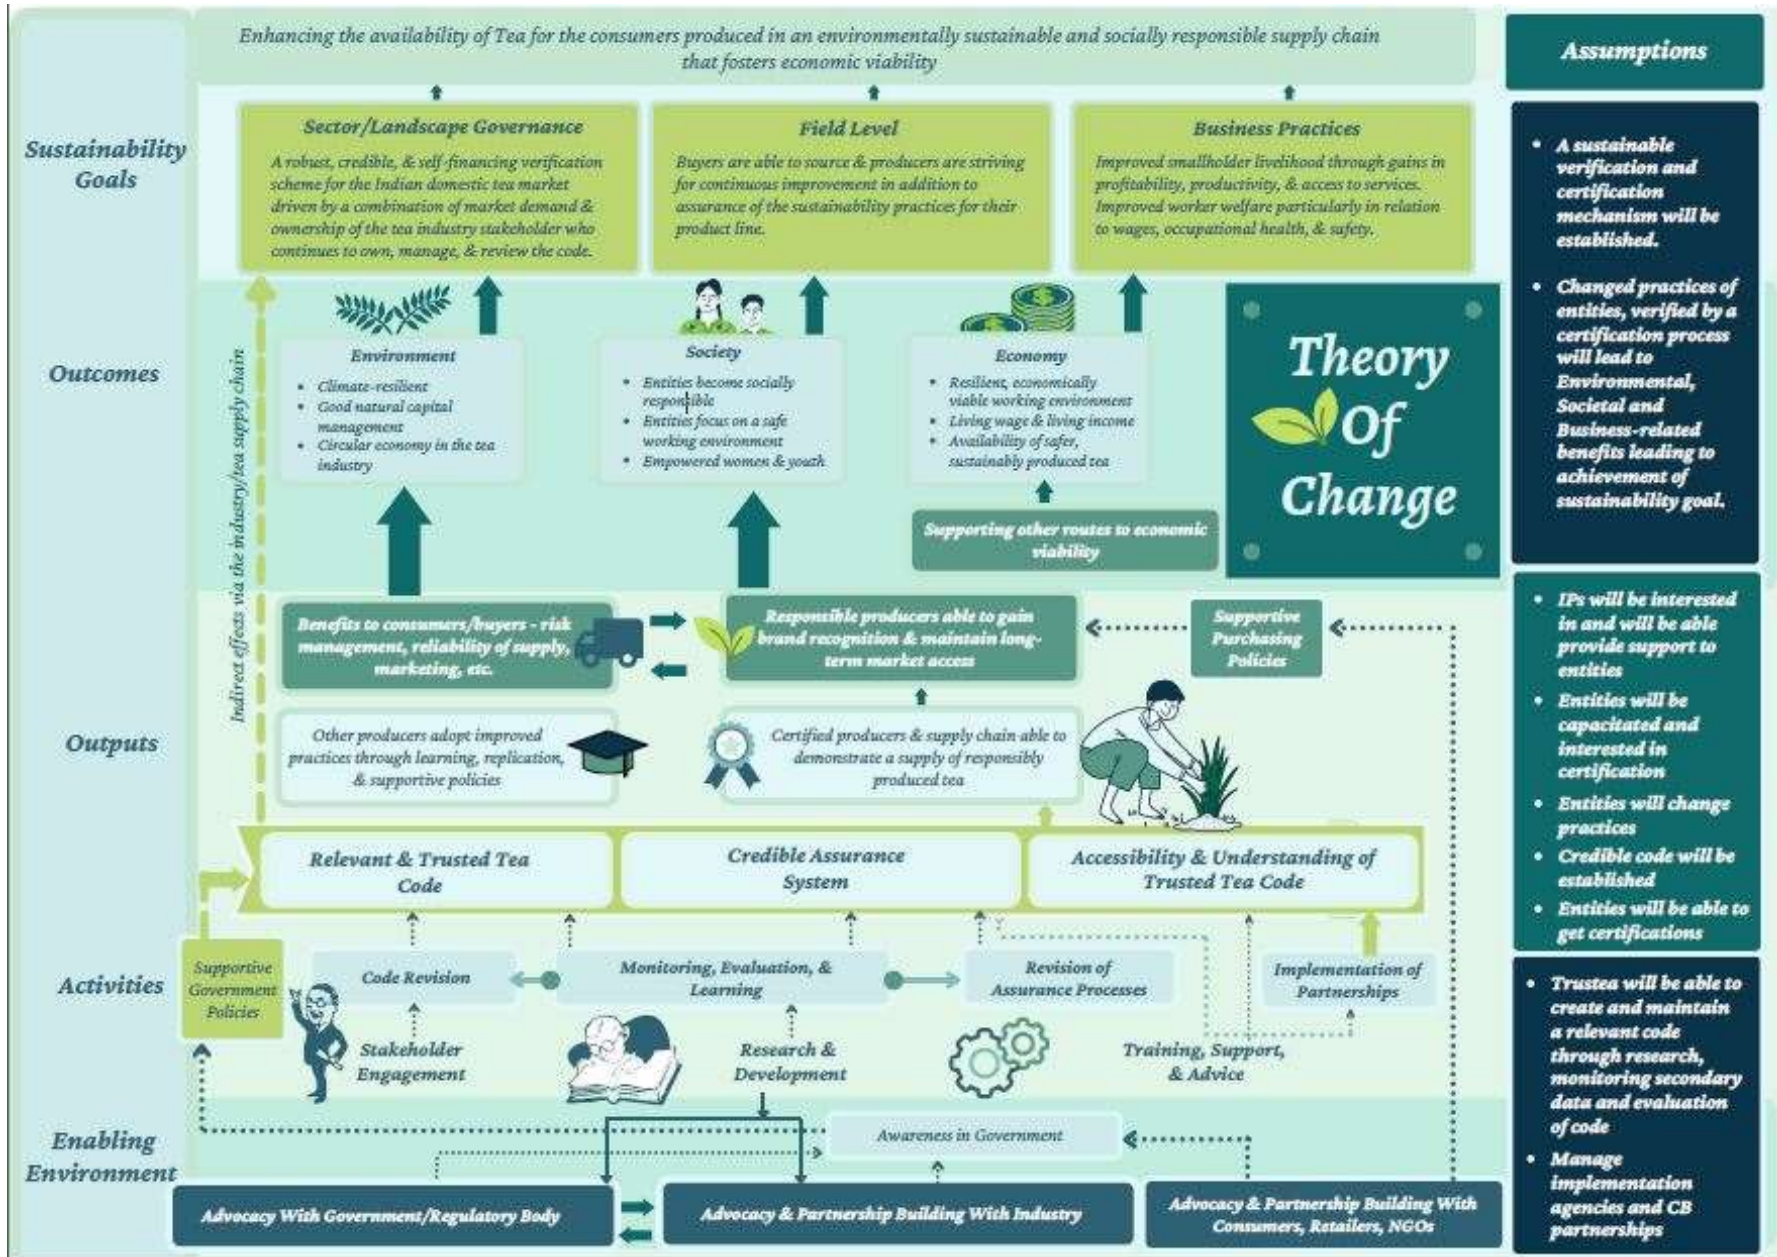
Enhancing the availability of Tea for the consumers produced in an environmentally sustainable and socially responsible supply chain that fosters economic viability

Assumptions

Sustainability Goals

Sector/Landscape Governance
A robust, credible, & self-financing verification scheme for the Indian domestic tea market driven by a combination of market demand & ownership of the tea industry stakeholder who continues to own, manage, & review the code.

Field Level
Buyers are able to source & producers are striving for continuous improvement in addition to assurance of the sustainability practices for their product line.

Business Practices
Improved smallholder livelihood through gains in profitability, productivity, & access to services. Improved worker welfare particularly in relation to wages, occupational health, & safety.

• A sustainable verification and certification mechanism will be established.
• Changed practices of entities, verified by a certification process will lead to Environmental, Societal and Business-related benefits leading to achievement of sustainability goal.

Outcomes

Indirect effects via the industry/tea supply chain

Environment
• Climate-resilient
• Good natural capital management
• Circular economy in the tea industry

Society
• Entities become socially responsible
• Entities focus on a safe working environment
• Empowered women & youth

Economy
• Resilient, economically viable working environment
• Living wage & living income
• Availability of safer, sustainably produced tea

Supporting other routes to economic viability

Theory Of Change

Outputs

Benefits to consumers/buyers - risk management, reliability of supply, marketing, etc.

Responsible producers able to gain brand recognition & maintain long-term market access

Supportive Purchasing Policies

Other producers adopt improved practices through learning, replication, & supportive policies

Certified producers & supply chain able to demonstrate a supply of responsibly produced tea

• IPs will be interested in and will be able provide support to entities
• Entities will be capacitated and interested in certification
• Entities will change practices
• Credible code will be established
• Entities will be able to get certifications

Relevant & Trusted Tea Code
Credible Assurance System
Accessibility & Understanding of Trusted Tea Code

Activities

Supportive Government Policies
Code Revision
Monitoring, Evaluation, & Learning
Revision of Assurance Processes
Implementation of Partnerships
Stakeholder Engagement
Research & Development
Training, Support, & Advice

• Trustea will be able to create and maintain a relevant code through research, monitoring secondary data and evaluation of code
• Manage implementation agencies and CB partnerships

Enabling Environment

Awareness in Government

Advocacy With Government/Regulatory Body
Advocacy & Partnership Building With Industry
Advocacy & Partnership Building With Consumers, Retailers, NGOs